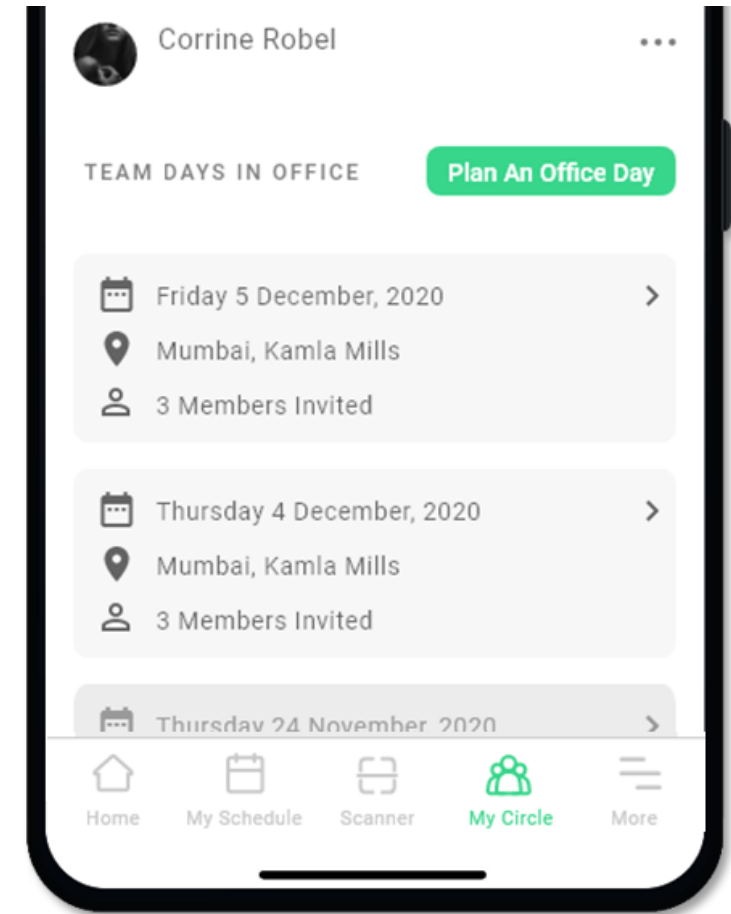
Corrine Robel

TEAM DAYS IN OFFICE

Plan An Office Day

Friday 5 December, 2020
Mumbai, Kamla Mills
3 Members Invited

Thursday 4 December, 2020
Mumbai, Kamla Mills
3 Members Invited

Thursday 24 November, 2020

Home
My Schedule
Scanner
My Circle
More